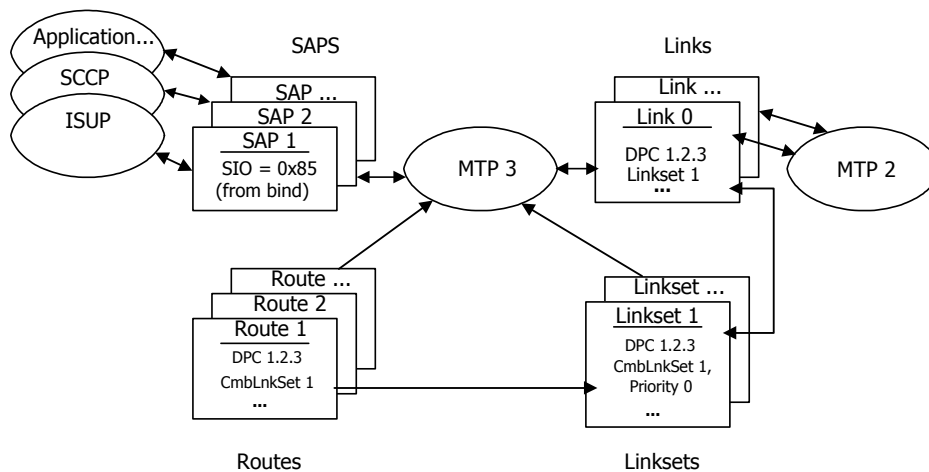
Application...

SCCP

ISUP

SAPS

SAP ...

SAP 2

SAP 1

SIO = 0x85 (from bind)

MTP 3

Links

Link ...

Link 0

DPC 1.2.3

Linkset 1

...

MTP 2

Route ...

Route 2

Route 1

DPC 1.2.3

CmbLnkSet 1

...

Linkset ...

Linkset 1

DPC 1.2.3

CmbLnkSet 1,

Priority 0

...

Routes

Linksets